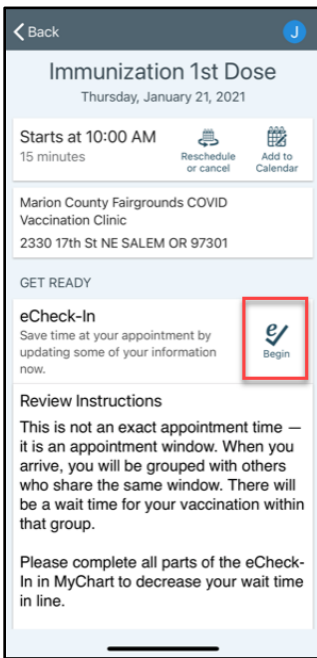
Back

J

Immunization 1st Dose

Thursday, January 21, 2021

Starts at 10:00 AM

15 minutes

Reschedule or cancel

Add to Calendar

Marion County Fairgrounds COVID Vaccination Clinic

2330 17th St NE SALEM OR 97301

GET READY

eCheck-In

Save time at your appointment by updating some of your information now.

Begin

Review Instructions

This is not an exact appointment time — it is an appointment window. When you arrive, you will be grouped with others who share the same window. There will be a wait time for your vaccination within that group.

Please complete all parts of the eCheck-In in MyChart to decrease your wait time in line.